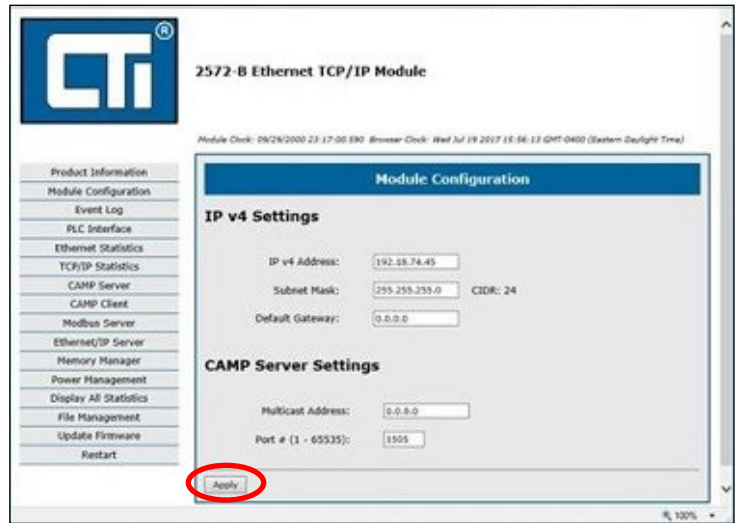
CTi®

2572-B Ethernet TCP/IP Module

Module Clock: 09/29/2000 23:17:00 590 Browser Clock: Wed Jul 19 2017 15:56:13 GMT-0400 (Eastern Daylight Time)

Product Information
Module Configuration
Event Log
PLC Interface
Ethernet Statistics
TCP/IP Statistics
CAMP Server
CAMP Client
Modbus Server
Ethernet/IP Server
Memory Manager
Power Management
Display All Statistics
File Management
Update Firmware
Restart

Module Configuration

IP v4 Settings

IP v4 Address: 192.18.74.45

Subnet Mask: 255.255.255.0 CIDR: 24

Default Gateway: 0.0.0.0

CAMP Server Settings

Multicast Address: 0.0.0.0

Port # (1 - 65535): 1505

Apply

100%